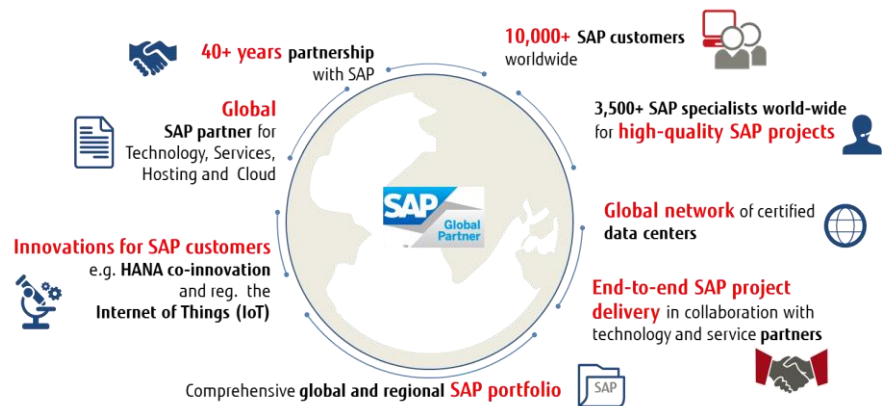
40+ years partnership with SAP

10,000+ SAP customers worldwide

Global SAP partner for Technology, Services, Hosting and Cloud

3,500+ SAP specialists world-wide for high-quality SAP projects

SAP Global Partner

Global network of certified data centers

Innovations for SAP customers e.g. HANA co-innovation and reg. the Internet of Things (IoT)

End-to-end SAP project delivery in collaboration with technology and service partners

Comprehensive global and regional SAP portfolio

SAP